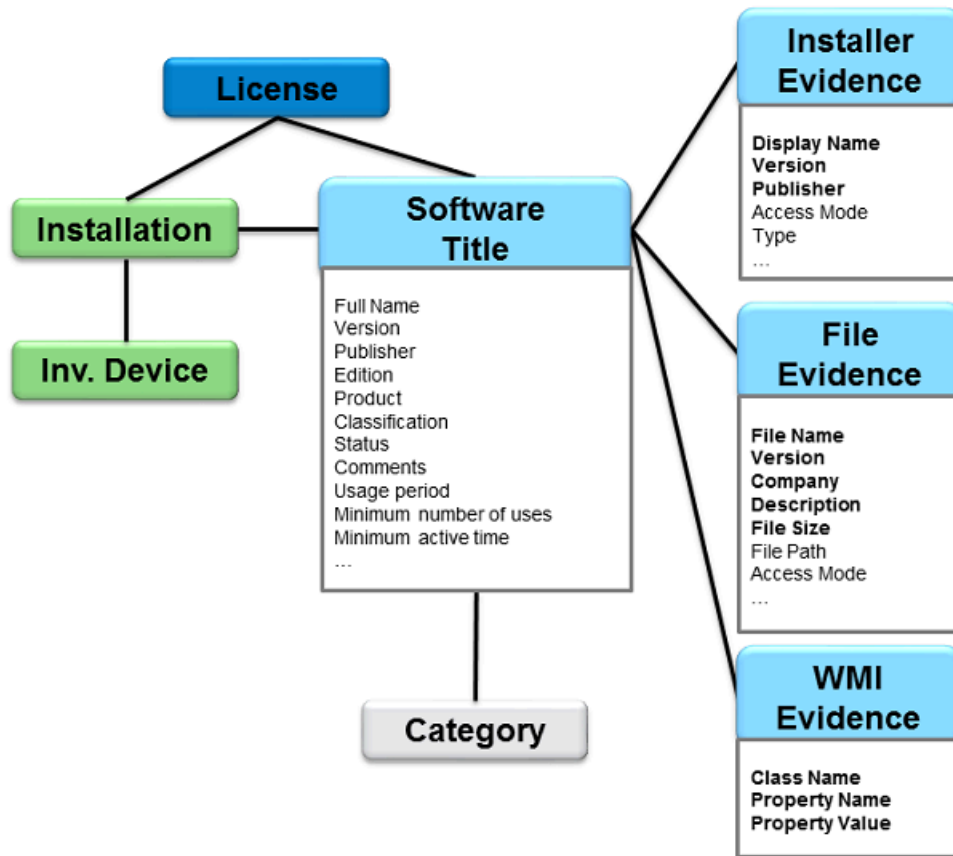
License

Installation

Inv. Device

Software Title

Full Name
Version
Publisher
Edition
Product
Classification
Status
Comments
Usage period
Minimum number of uses
Minimum active time
...

Category

Installer Evidence

Display Name
Version
Publisher
Access Mode
Type
...

File Evidence

File Name
Version
Company
Description
File Size
File Path
Access Mode
...

WMI Evidence

Class Name
Property Name
Property Value